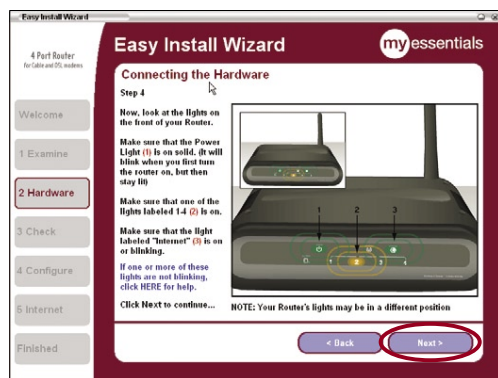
Easy Install Wizard

4 Port Router
For Cable and DSL modems

Welcome

1 Examine

2 Hardware

3 Check

4 Configure

5 Internet

Finished

Easy Install Wizard

my essentials

Connecting the Hardware

Step 4

Now, look at the lights on the front of your Router.

Make sure that the Power Light (1) is on solid. (It will blink when you first turn the router on, but then stay lit)

Make sure that one of the lights labeled 1-4 (2) is on.

Make sure that the light labeled "Internet" (3) is on or blinking.

If one or more of these lights are not blinking, click HERE for help.

Click Next to continue...

1 2 3

NOTE: Your Router's lights may be in a different position

< Back

Next >